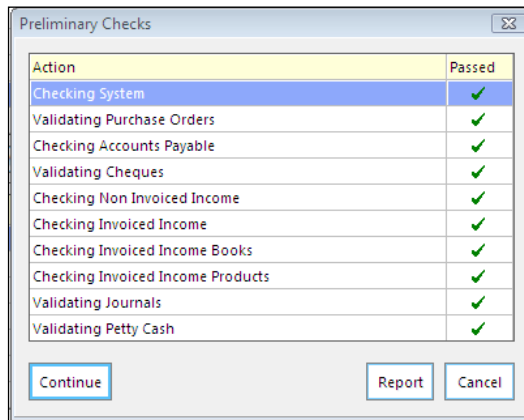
Preliminary Checks

| Action | Passed |
|---|---|
| Checking System | ✔ |
| Validating Purchase Orders | ✔ |
| Checking Accounts Payable | ✔ |
| Validating Cheques | ✔ |
| Checking Non Invoiced Income | ✔ |
| Checking Invoiced Income | ✔ |
| Checking Invoiced Income Books | ✔ |
| Checking Invoiced Income Products | ✔ |
| Validating Journals | ✔ |
| Validating Petty Cash | ✔ |

Continue

Report

Cancel